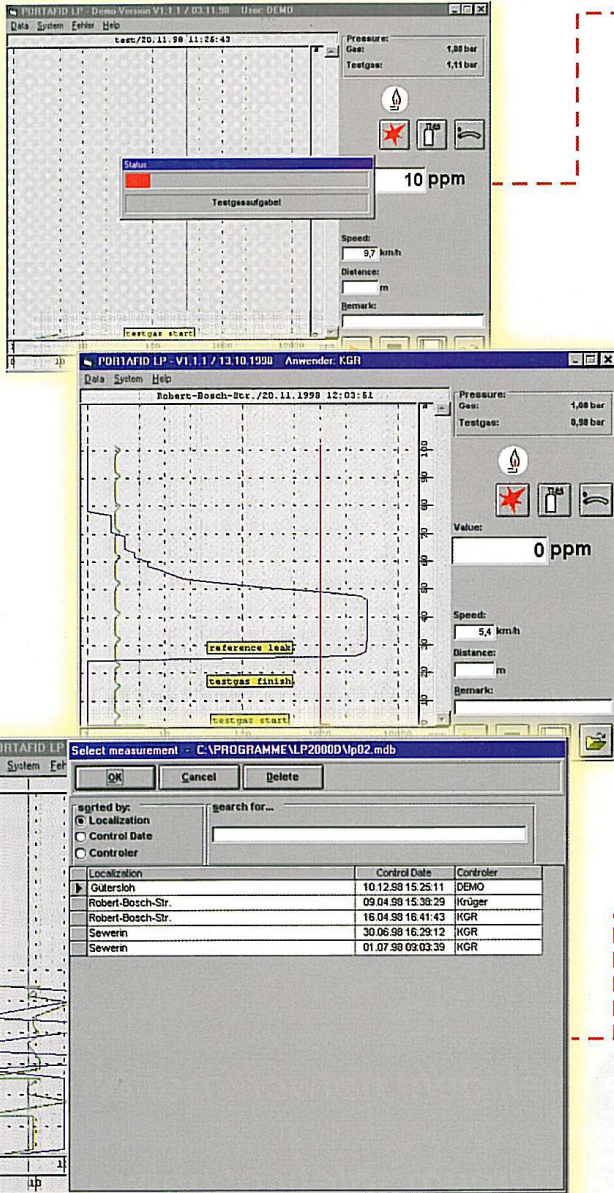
PORTAFID LP - Demo-Version V1.1.1 / 03.11.98 User: DEMO
Data System Fehler Help
test/20.11.98 11:26:43
Pressure:
Gas: 1,08 bar
Testgas: 1,11 bar
Status
Testgasaufgabe!
10 ppm
Speed:
9,7 km/h
Distance:
m
Remark:
testgas start

PORTAFID LP - V1.1.1 / 13.10.1998 Anwender: KGR
Data System Help
Robert-Bosch-Str./20.11.1998 12:03:51
Pressure:
Gas: 1,08 bar
Testgas: 0,98 bar
100
90
80
70
60
50
40
30
20
10
Value:
0 ppm
reference leak
testgas finish
testgas start
Speed:
5,4 km/h
Distance:
m
Remark:

PORTAFID LP
System Fehl
Select measurement - C:\PROGRAMME\LP2000D\lp02.mdb
OK Cancel Delete
sorted by:
Localization
Control Date
Controler
search for...

| Localization | Control Date | Controler |
|---|---|---|
| Gütersloh | 10.12.98 15:25:11 | DEMO |
| Robert-Bosch-Str. | 09.04.98 15:38:29 | Krüger |
| Robert-Bosch-Str. | 16.04.98 16:41:43 | KGR |
| Sewerin | 30.06.98 16:29:12 | KGR |
| Sewerin | 01.07.98 09:03:39 | KGR |